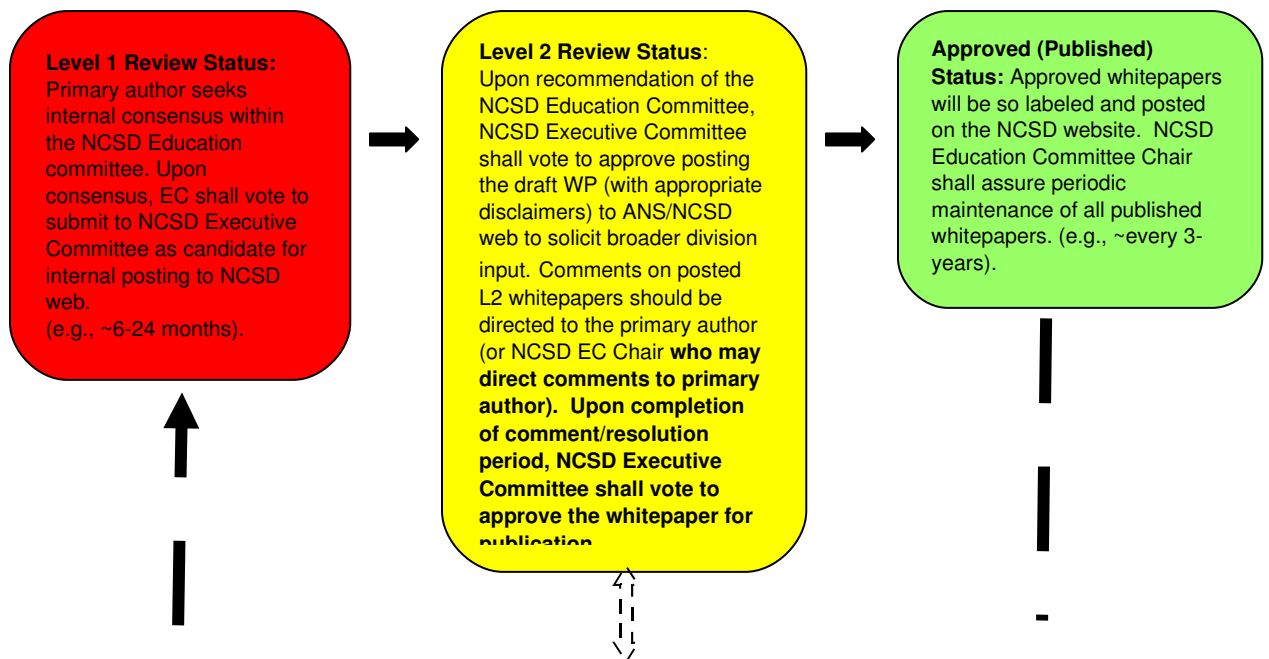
**Level 1 Review Status:** Primary author seeks internal consensus within the NCSD Education committee. Upon consensus, EC shall vote to submit to NCSD Executive Committee as candidate for internal posting to NCSD web.
(e.g., ~6-24 months).

**Level 2 Review Status**: Upon recommendation of the NCSD Education Committee, NCSD Executive Committee shall vote to approve posting the draft WP (with appropriate disclaimers) to ANS/NCSD web to solicit broader division input. Comments on posted L2 whitepapers should be directed to the primary author (or NCSD EC Chair **who may direct comments to primary author). Upon completion of comment/resolution period, NCSD Executive Committee shall vote to approve the whitepaper for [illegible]**

**Approved (Published) Status:** Approved whitepapers will be so labeled and posted on the NCSD website. NCSD Education Committee Chair shall assure periodic maintenance of all published whitepapers. (e.g., ~every 3-years).